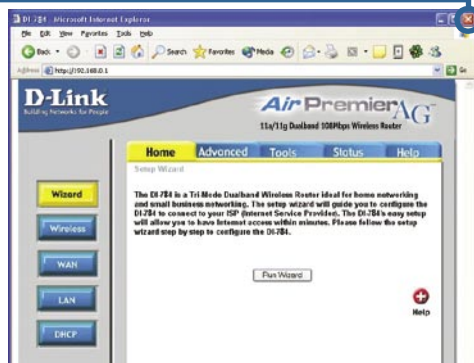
DI-784 - Microsoft Internet Explorer

File Edit View Favorites Tools Help

Back Search Favorites Media

Address http://192.168.0.1

Go

D-Link
Building Networks for People

AirPremier AG
11a/11g Dualband 108Mbps Wireless Router

Home Advanced Tools Status Help

Setup Wizard

Wizard

Wireless

WAN

LAN

DHCP

The DI-784 is a Tri-Mode Dualband Wireless Router ideal for home networking and small business networking. The setup wizard will guide you to configure the DI-784 to connect to your ISP (Internet Service Provider). The DI-784's easy setup will allow you to have Internet access within minutes. Please follow the setup wizard step by step to configure the DI-784.

Run Wizard

Help